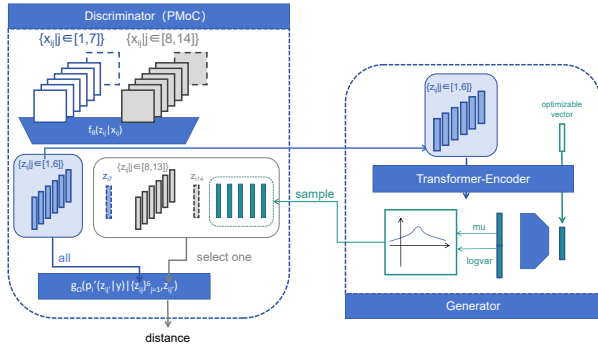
Discriminator (PMoC)

$\{x_{ij}|j\in[1,7]\}$

$\{x_{ij}|j\in[8,14]\}$

$f_\theta(z_{ij}|x_{ij})$

$\{z_{ij}|j\in[1,6]\}$

$\{z_{ij}|j\in[8,13]\}$

$z_{ij'}$

$z_{i14}$

all

select one

$g_\Omega(p_i^r(z_{ij'}|y)|\{z_{ij}\}_{j=1}^{6},z_{ij'})$

distance

sample

$\{z_{ij}|j\in[1,6]\}$

optimizable vector

Transformer-Encoder

mu

logvar

Generator